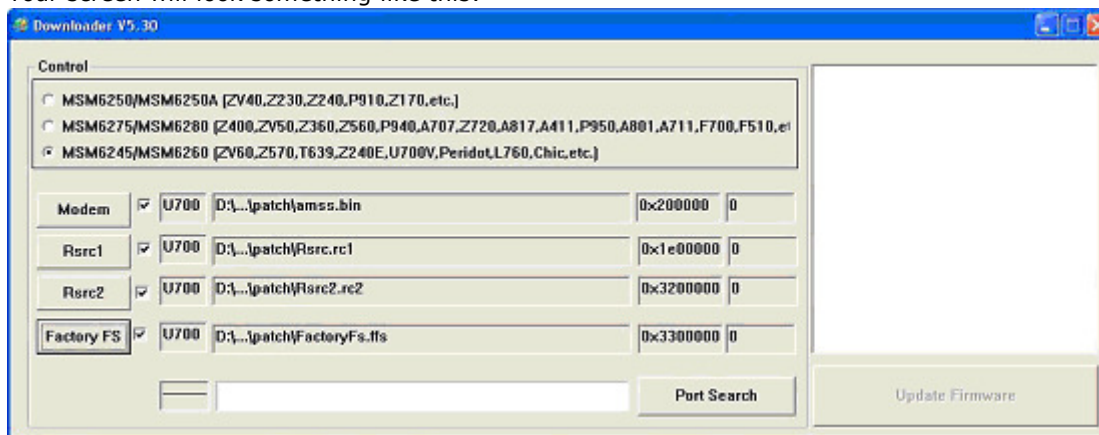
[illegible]

Downloader V5.30

Control

MSM6250/MSM6250A [ZV40,Z230,Z240,P910,Z170,etc.]

MSM6275/MSM6280 [Z400,ZV50,Z360,Z560,P940,A707,Z720,A817,A411,P950,A801,A711,F700,F510,e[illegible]

MSM6245/MSM6260 [ZV60,Z570,T639,Z240E,U700V,Peridot,L760,Chic,etc.]

| | | | | | |
|---|---|---|---|---|---|
| Modem | ☑ | U700 | D:\...\patch\amss.bin | 0x200000 | 0 |
| Rsrc1 | ☑ | U700 | D:\...\patch\Rsrc.rc1 | 0x1e00000 | 0 |
| Rsrc2 | ☑ | U700 | D:\...\patch\Rsrc2.rc2 | 0x3200000 | 0 |
| Factory FS | ☑ | U700 | D:\...\patch\FactoryFs.ffs | 0x3300000 | 0 |

Port Search

Update Firmware